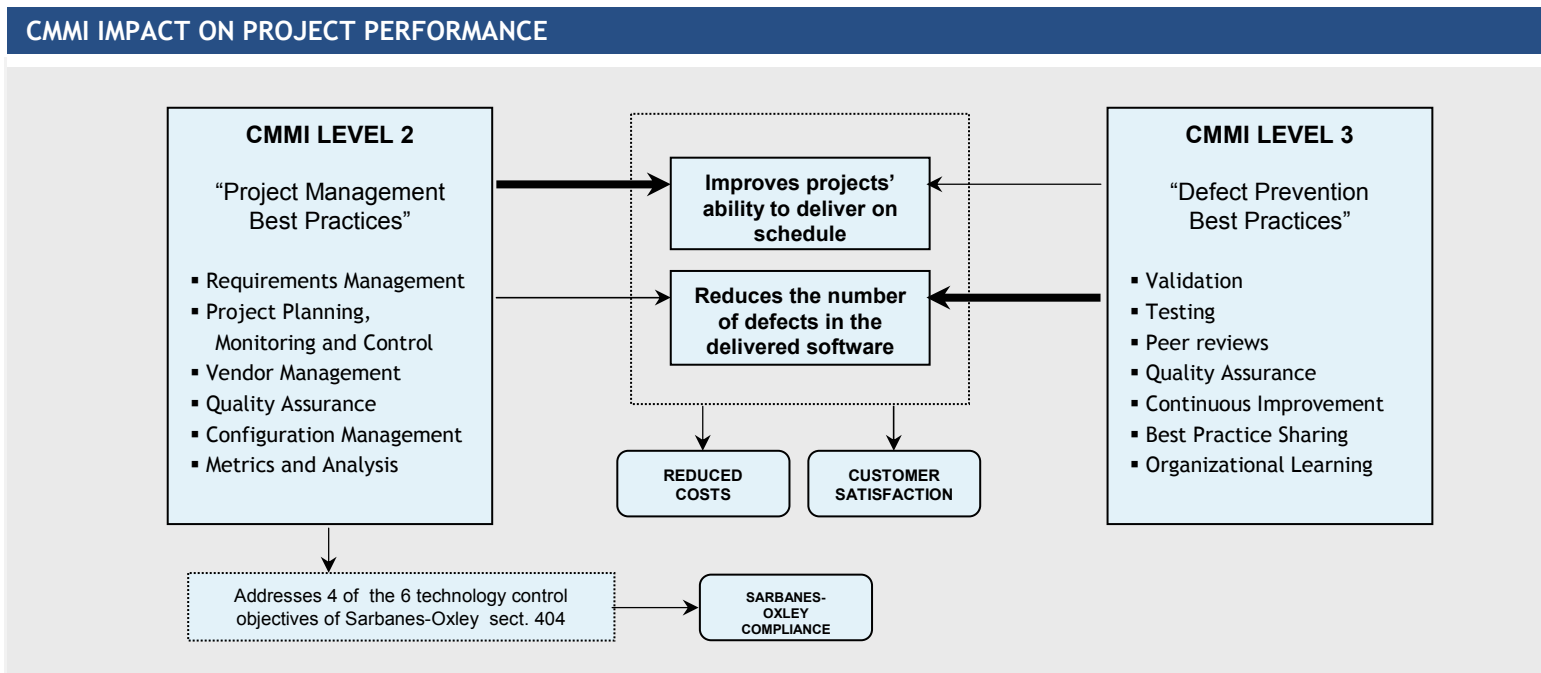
CMMI IMPACT ON PROJECT PERFORMANCE

CMMI LEVEL 2

“Project Management Best Practices”

- Requirements Management
- Project Planning, Monitoring and Control
- Vendor Management
- Quality Assurance
- Configuration Management
- Metrics and Analysis

Improves projects’ ability to deliver on schedule

Reduces the number of defects in the delivered software

REDUCED COSTS

CUSTOMER SATISFACTION

CMMI LEVEL 3

“Defect Prevention Best Practices”

- Validation
- Testing
- Peer reviews
- Quality Assurance
- Continuous Improvement
- Best Practice Sharing
- Organizational Learning

Addresses 4 of the 6 technology control objectives of Sarbanes-Oxley sect. 404

SARBANES-OXLEY COMPLIANCE